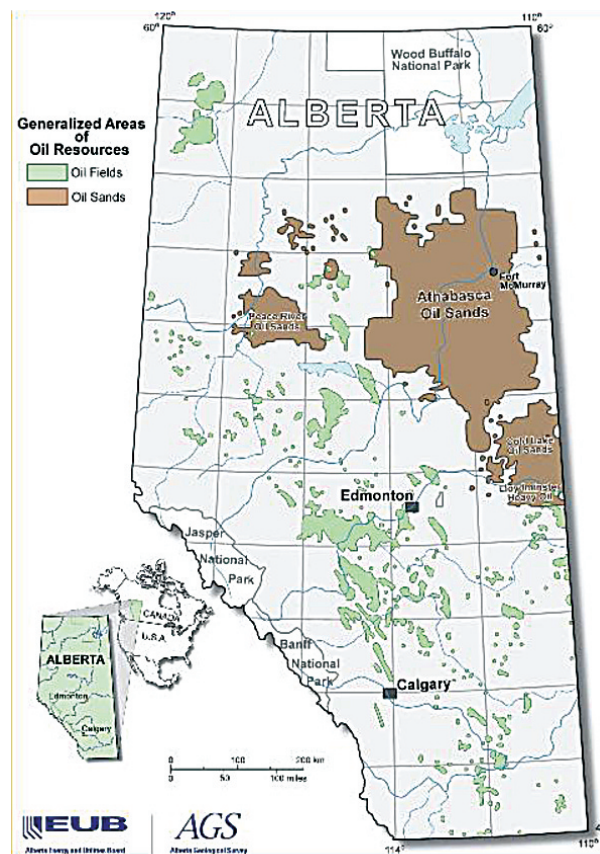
120°
60°
110°
60°
Wood Buffalo National Park
ALBERTA
Generalized Areas of Oil Resources
Oil Fields
Oil Sands
Fort McMurray
Athabasca Oil Sands
Peace River Oil Sands
Cold Lake Oil Sands
Lloydminster Heavy Oil
Edmonton
Jasper National Park
CANADA
U.S.A.
ALBERTA
Edmonton
Calgary
Banff National Park
Calgary
0 100 200 km
0 50 100 miles
114°
110°
EUB
Alberta Energy and Utilities Board
AGS
Alberta Geological Survey